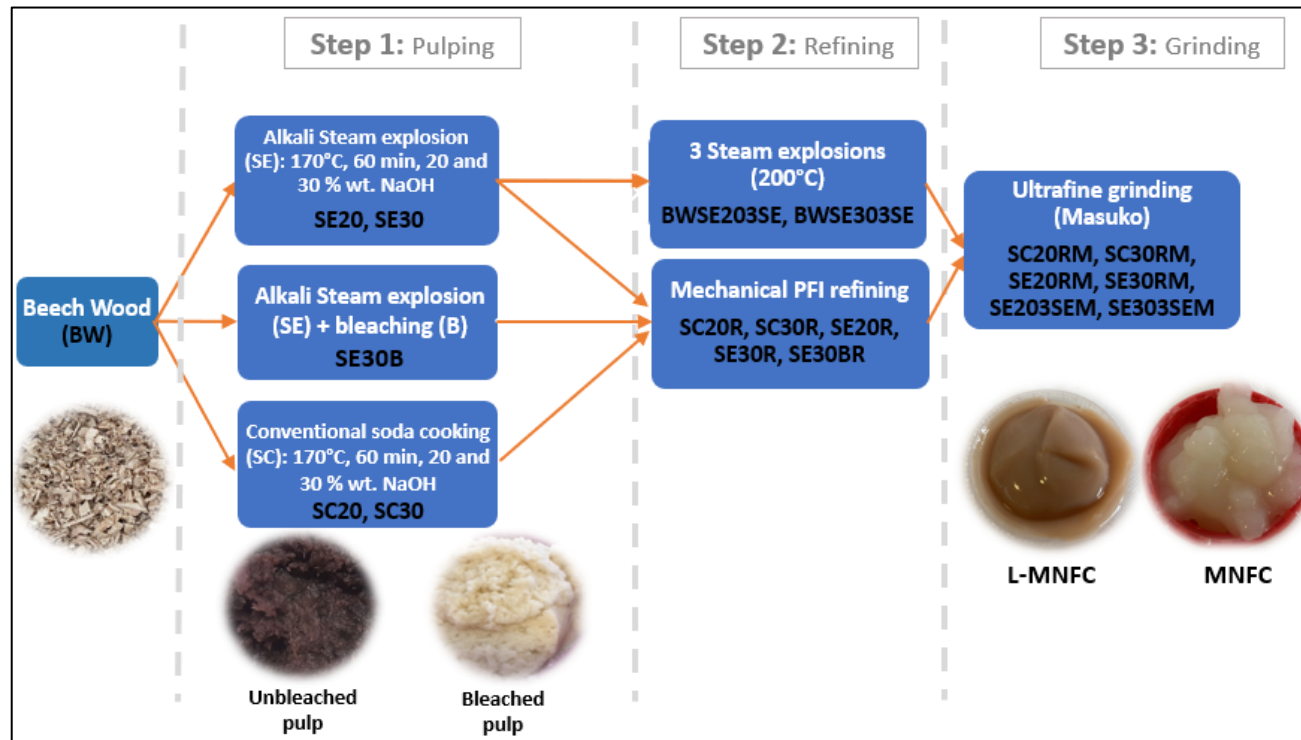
Step 1: Pulping

Step 2: Refining

Step 3: Grinding

Beech Wood (BW)

Alkali Steam explosion (SE): 170°C, 60 min, 20 and 30 % wt. NaOH

SE20, SE30

Alkali Steam explosion (SE) + bleaching (B)

SE30B

Conventional soda cooking (SC): 170°C, 60 min, 20 and 30 % wt. NaOH

SC20, SC30

Unbleached pulp

Bleached pulp

3 Steam explosions (200°C)

BWSE203SE, BWSE303SE

Mechanical PFI refining

SC20R, SC30R, SE20R, SE30R, SE30BR

Ultrafine grinding (Masuko)

SC20RM, SC30RM, SE20RM, SE30RM, SE203SEM, SE303SEM

L-MNFC

MNFC